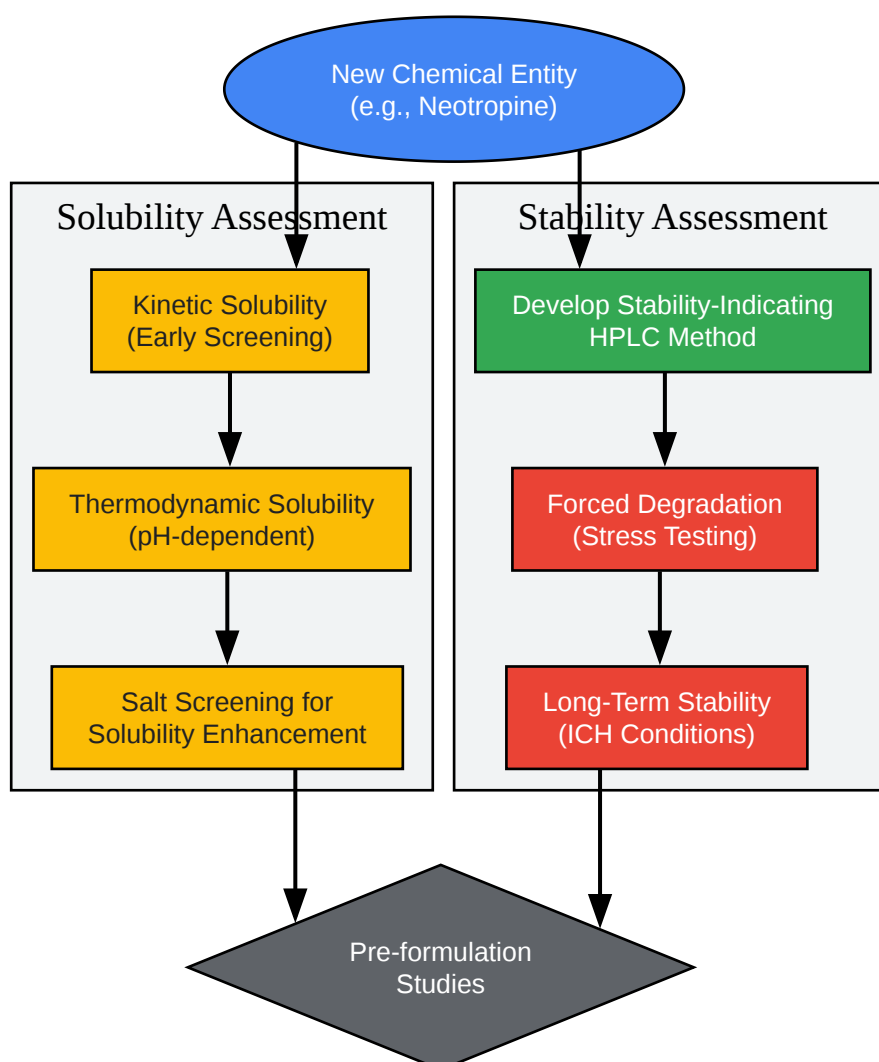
New Chemical Entity
(e.g., Neotropine)

Solubility Assessment

Kinetic Solubility
(Early Screening)

Thermodynamic Solubility
(pH-dependent)

Salt Screening for
Solubility Enhancement

Stability Assessment

Develop Stability-Indicating
HPLC Method

Forced Degradation
(Stress Testing)

Long-Term Stability
(ICH Conditions)

Pre-formulation
Studies